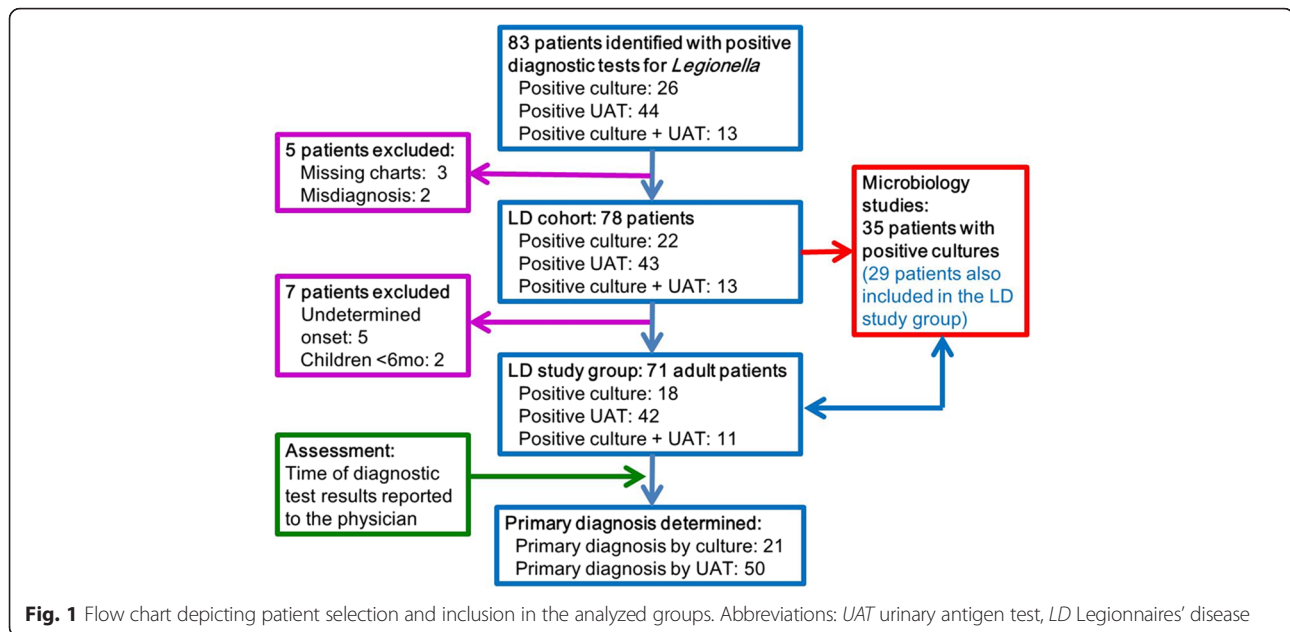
83 patients identified with positive diagnostic tests for *Legionella*
Positive culture: 26
Positive UAT: 44
Positive culture + UAT: 13

5 patients excluded:
Missing charts: 3
Misdiagnosis: 2

LD cohort: 78 patients
Positive culture: 22
Positive UAT: 43
Positive culture + UAT: 13

Microbiology studies:
35 patients with positive cultures
(29 patients also included in the LD study group)

7 patients excluded
Undetermined onset: 5
Children <6mo: 2

LD study group: 71 adult patients
Positive culture: 18
Positive UAT: 42
Positive culture + UAT: 11

Assessment:
Time of diagnostic test results reported to the physician

Primary diagnosis determined:
Primary diagnosis by culture: 21
Primary diagnosis by UAT: 50

**Fig. 1** Flow chart depicting patient selection and inclusion in the analyzed groups. Abbreviations: *UAT* urinary antigen test, *LD* Legionnaires' disease